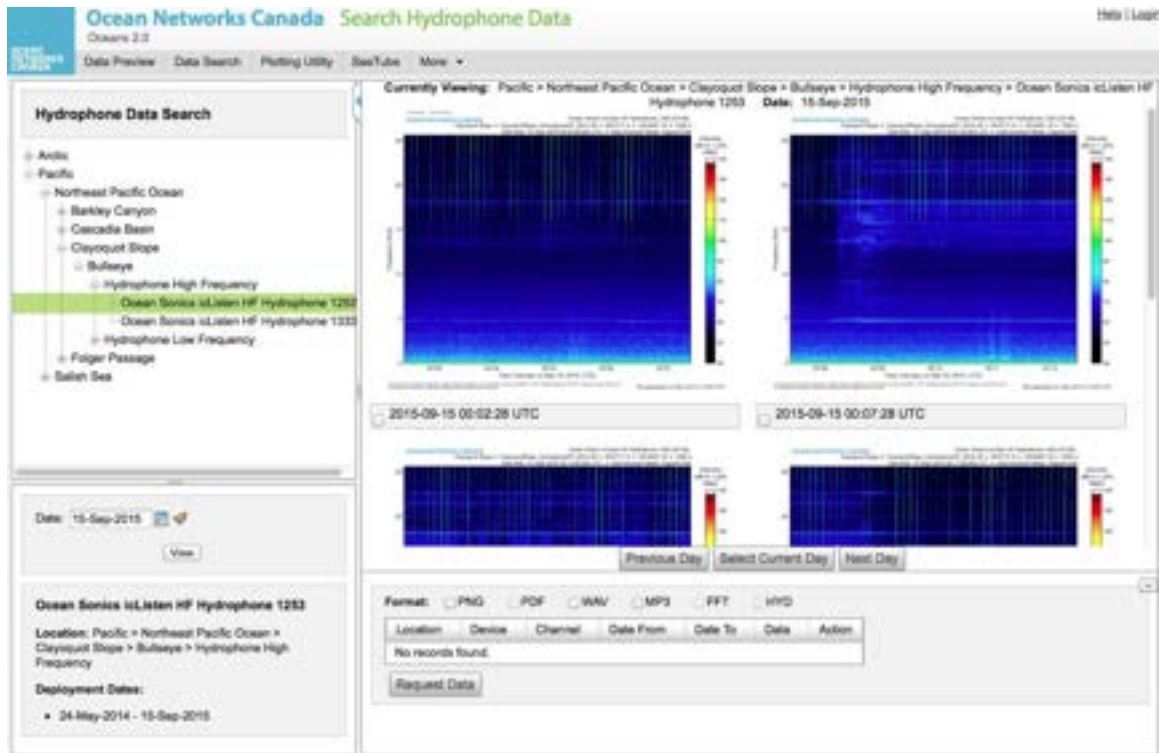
Ocean Networks Canada Search Hydrophone Data
Oceans 2.0

Help | Login

Data Preview Data Search Plotting Utility SeaTube More

Hydrophone Data Search

Arctic
Pacific
Northeast Pacific Ocean
Barkley Canyon
Cascadia Basin
Clayoquot Slope
Bullseye
Hydrophone High Frequency
Ocean Sonics icListen HF Hydrophone 1253
Ocean Sonics icListen HF Hydrophone 1333
Hydrophone Low Frequency
Folger Passage
Salish Sea

Date: 15-Sep-2015

View

Ocean Sonics icListen HF Hydrophone 1253

Location: Pacific > Northeast Pacific Ocean > Clayoquot Slope > Bullseye > Hydrophone High Frequency

Deployment Dates:

• 24-May-2014 - 15-Sep-2015

Currently Viewing: Pacific > Northeast Pacific Ocean > Clayoquot Slope > Bullseye > Hydrophone High Frequency > Ocean Sonics icListen HF Hydrophone 1253 Date: 15-Sep-2015

2015-09-15 00:02:28 UTC

2015-09-15 00:07:28 UTC

Previous Day Select Current Day Next Day

Format: PNG PDF WAV MP3 FFT HYD

| Location | Device | Channel | Date From | Date To | Data | Action |
|---|---|---|---|---|---|---|
| No records found. | | | | | | |

Request Data